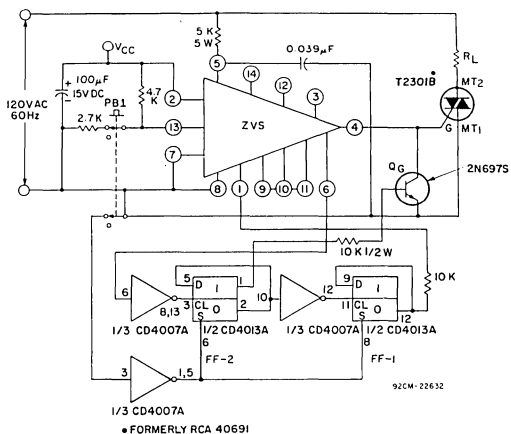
$V_{CC}$

5 K
5 W

0.039 $\mu$F

R$_L$

T2301B•

MT$_2$

120VAC
60Hz

100$\mu$F
15V DC

4.7 K

PB1

2.7K

5

14

12

3

2

13

ZVS

4

G

MT$_1$

7

8

1

9

10

11

6

Q$_G$

2N697S

10 K 1/2W

10 K

6

5

D

1

8,13

3

CL

O

2

10

12

9

D

1

11

CL

O

12

S

6

S

8

1/3 CD4007A

1/2 CD4013A

1/3 CD4007A

1/2 CD4013A

FF-2

FF-1

3

1,5

1/3 CD4007A

92CM-22632

• FORMERLY RCA 40691